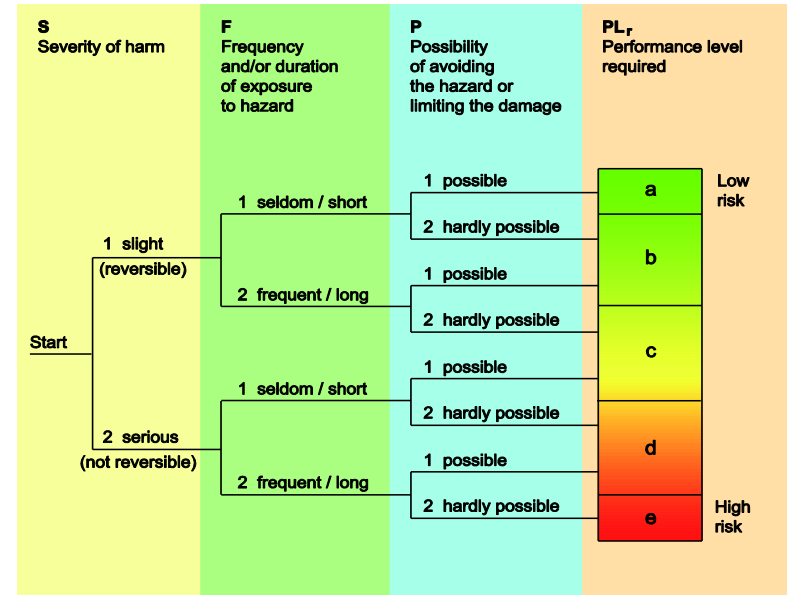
S
Severity of harm

F
Frequency and/or duration of exposure to hazard

P
Possibility of avoiding the hazard or limiting the damage

$PL_r$
Performance level required

Start

1 slight
(reversible)

2 serious
(not reversible)

1 seldom / short

2 frequent / long

1 seldom / short

2 frequent / long

1 possible

2 hardly possible

1 possible

2 hardly possible

1 possible

2 hardly possible

1 possible

2 hardly possible

a

b

c

d

e

Low risk

High risk